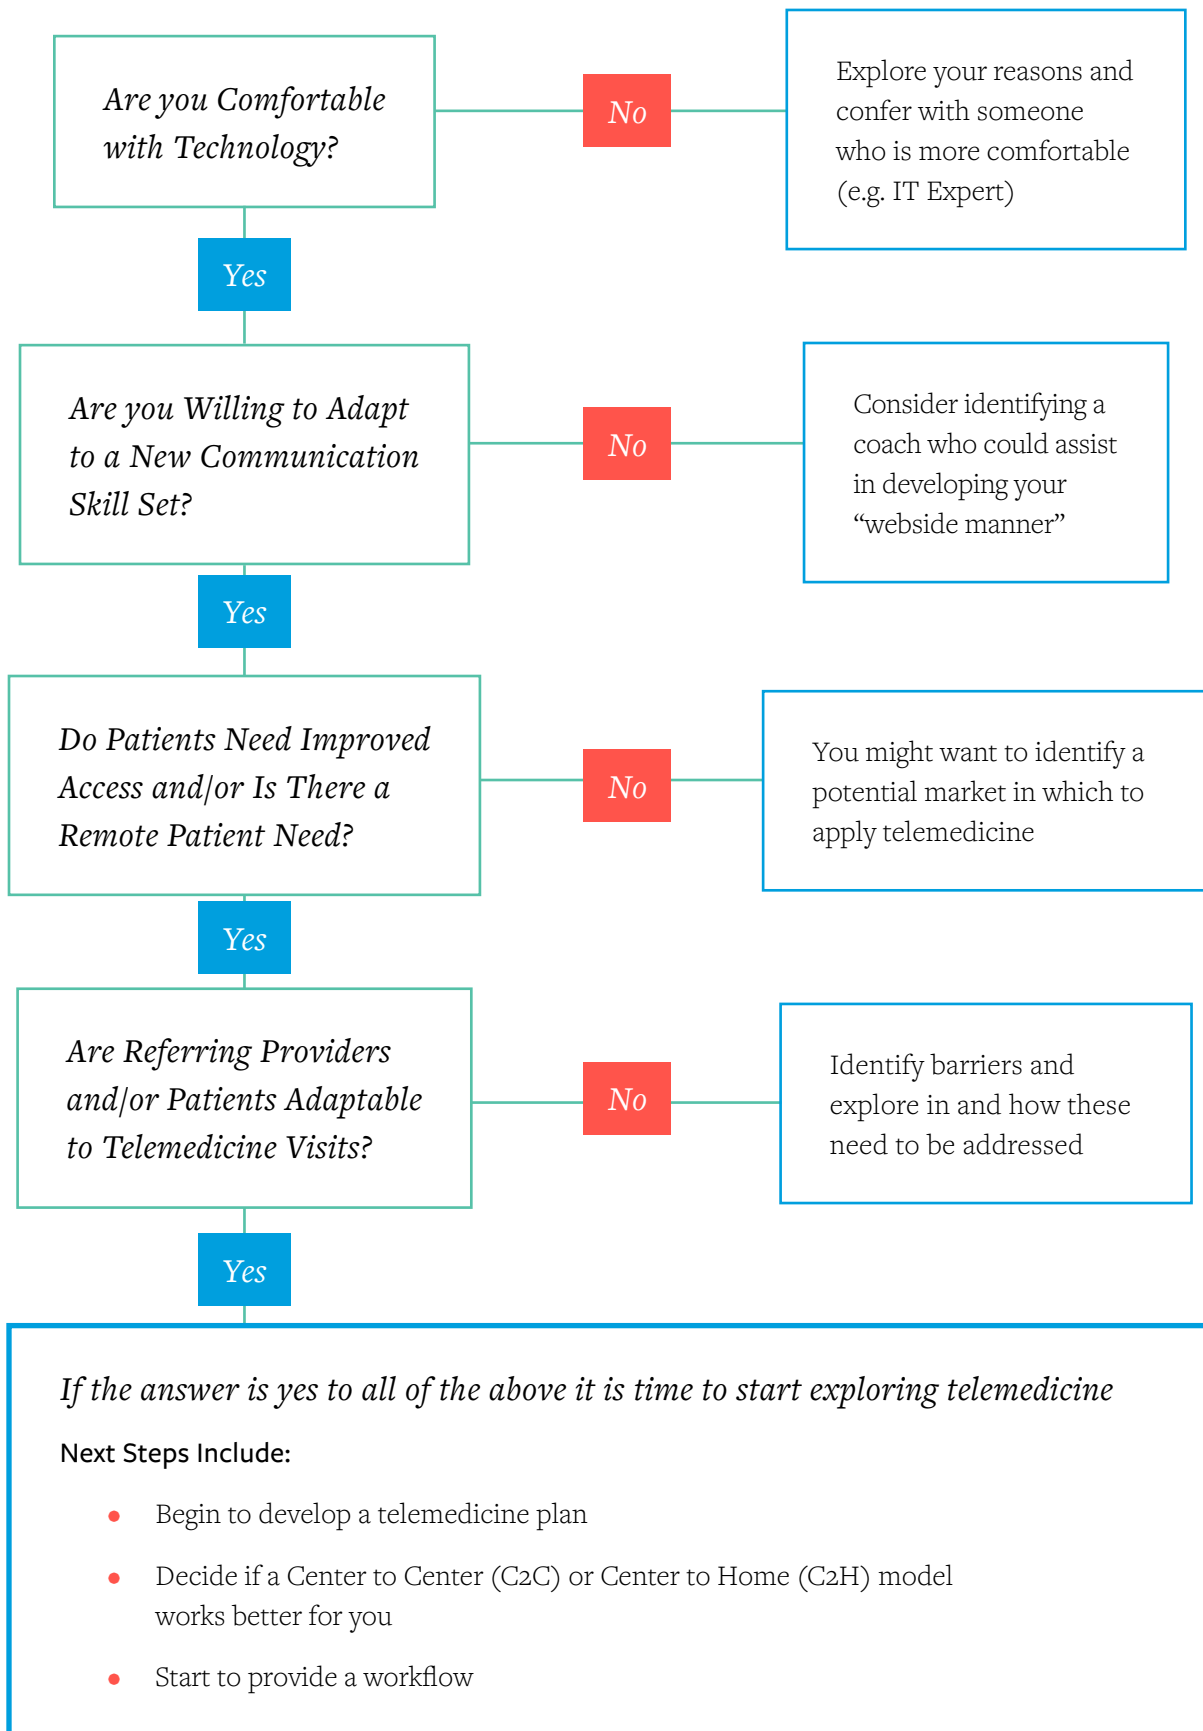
Are you Comfortable with Technology?

No

Explore your reasons and confer with someone who is more comfortable (e.g. IT Expert)

Yes

Are you Willing to Adapt to a New Communication Skill Set?

No

Consider identifying a coach who could assist in developing your “webside manner”

Yes

Do Patients Need Improved Access and/or Is There a Remote Patient Need?

No

You might want to identify a potential market in which to apply telemedicine

Yes

Are Referring Providers and/or Patients Adaptable to Telemedicine Visits?

No

Identify barriers and explore in and how these need to be addressed

Yes

If the answer is yes to all of the above it is time to start exploring telemedicine

Next Steps Include:

- Begin to develop a telemedicine plan
- Decide if a Center to Center (C2C) or Center to Home (C2H) model works better for you
- Start to provide a workflow